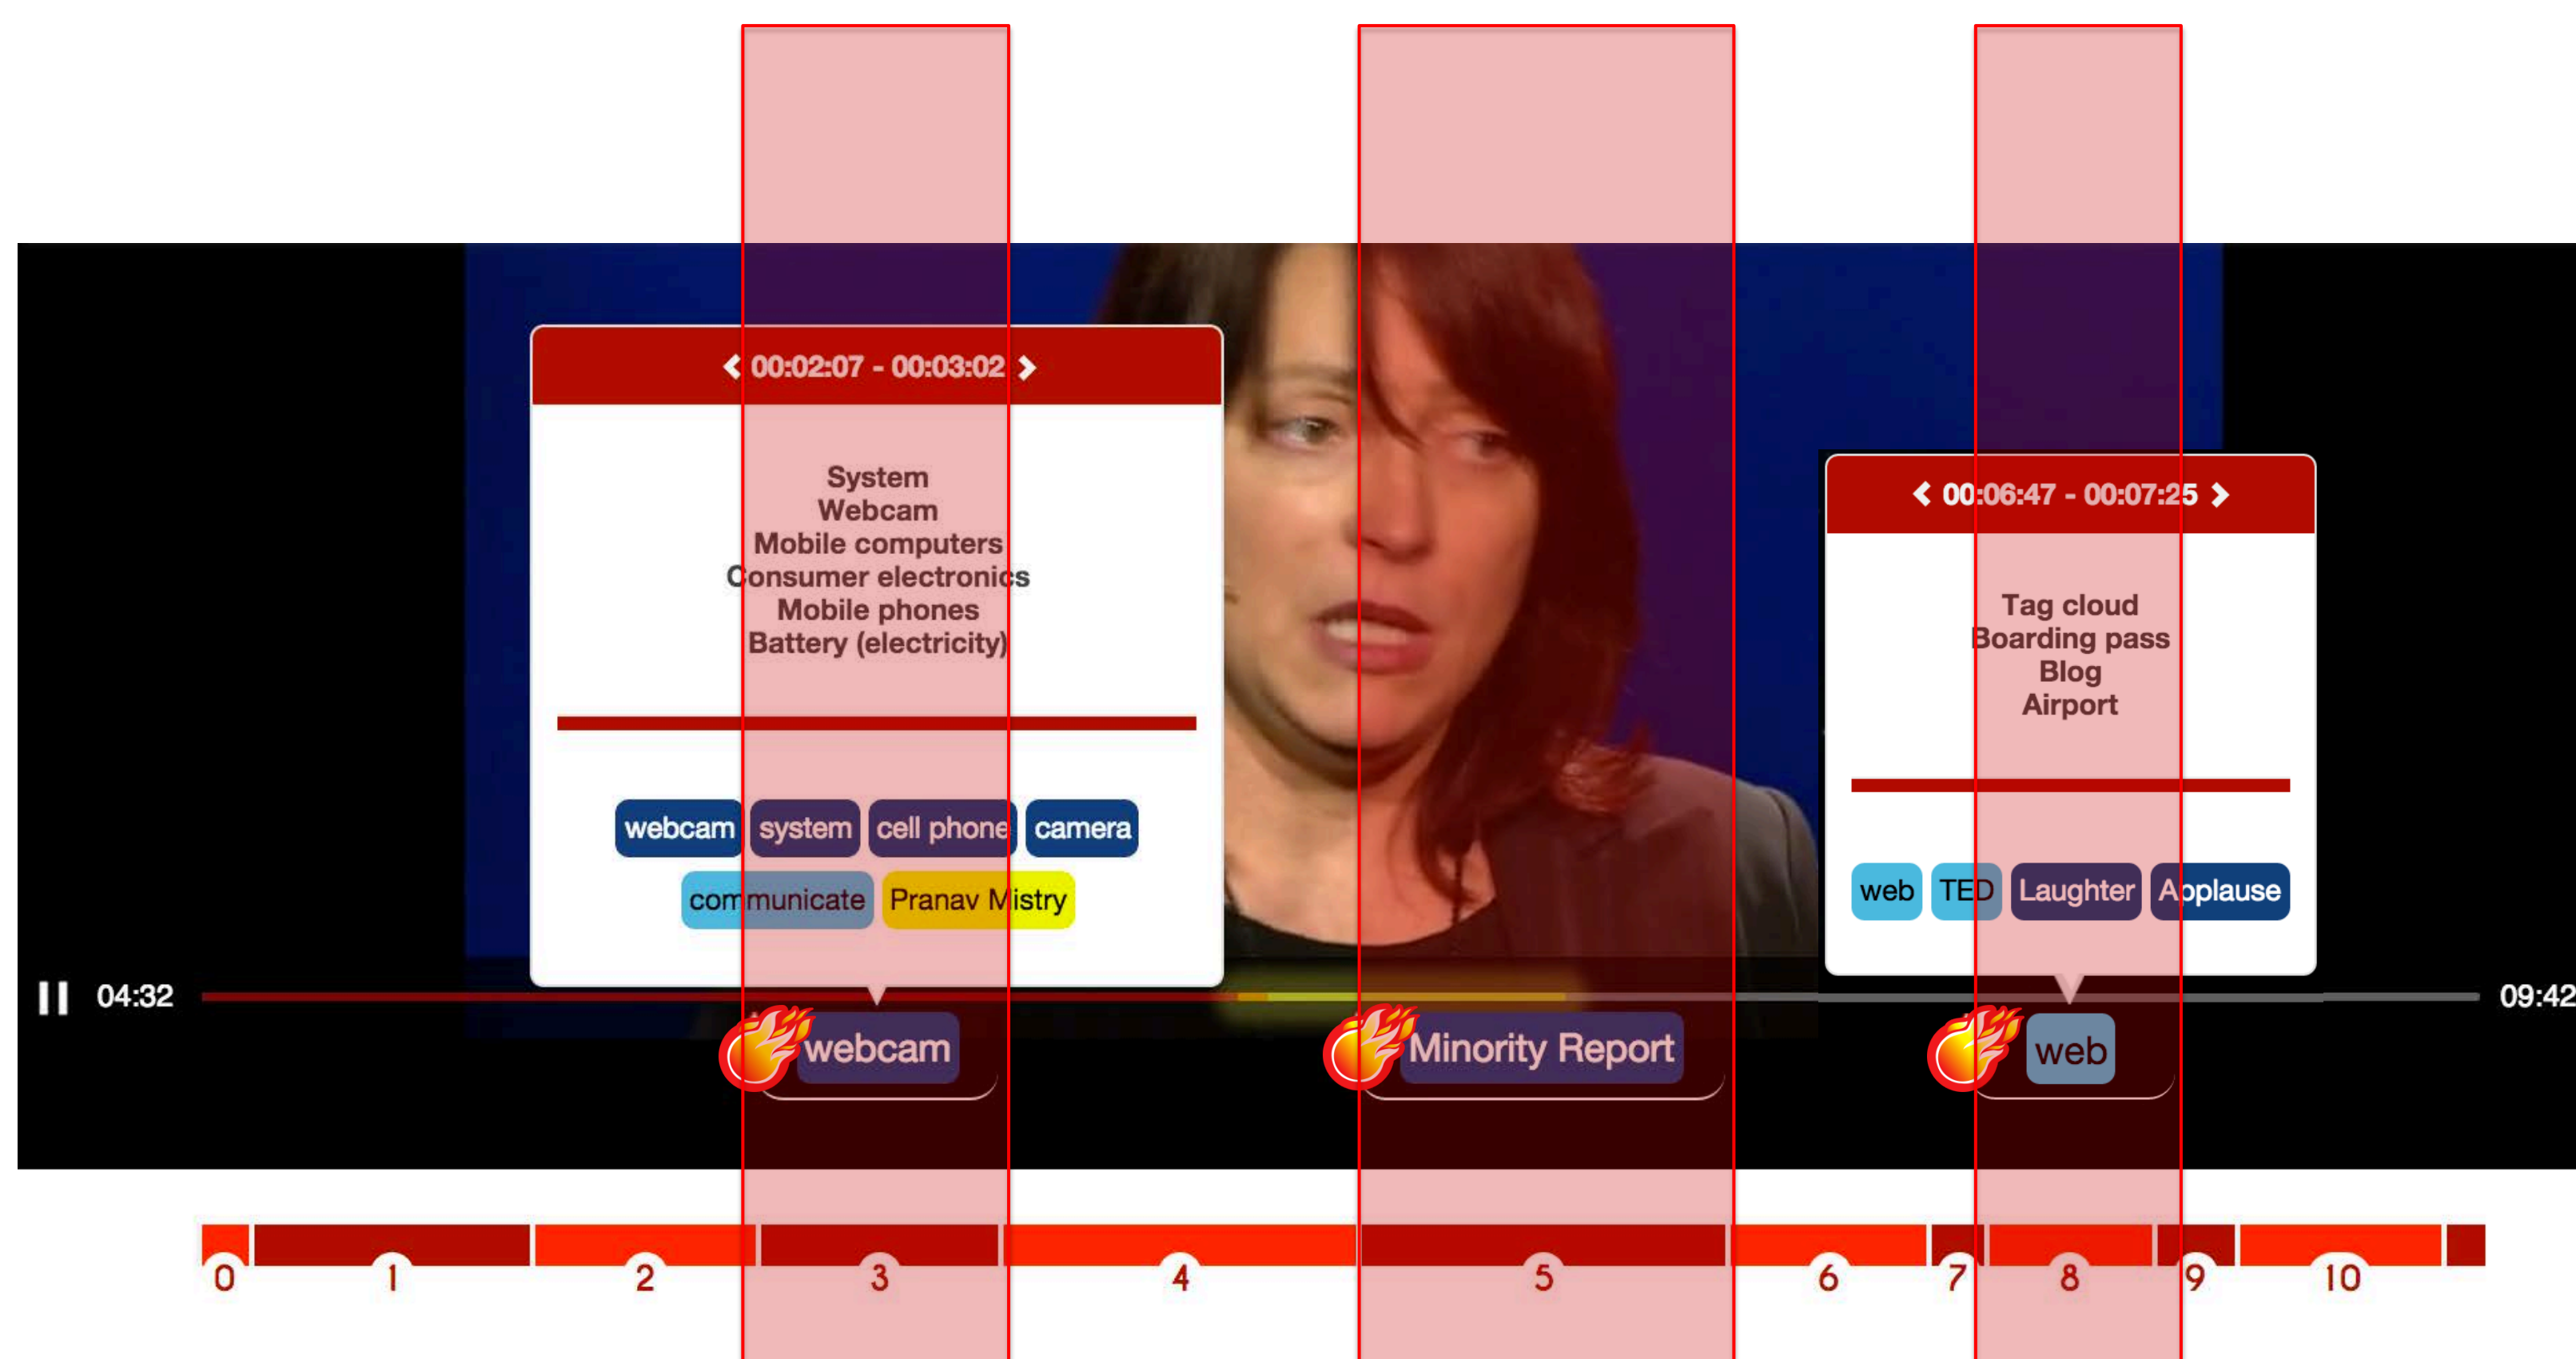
‹ 00:02:07 - 00:03:02 ›

System
Webcam
Mobile computers
Consumer electronics
Mobile phones
Battery (electricity)

webcam system cell phone camera
communicate Pranav Mistry

‹ 00:06:47 - 00:07:25 ›

Tag cloud
Boarding pass
Blog
Airport

web TED Laughter Applause

04:32

09:42

webcam

Minority Report

web

0 1 2 3 4 5 6 7 8 9 10